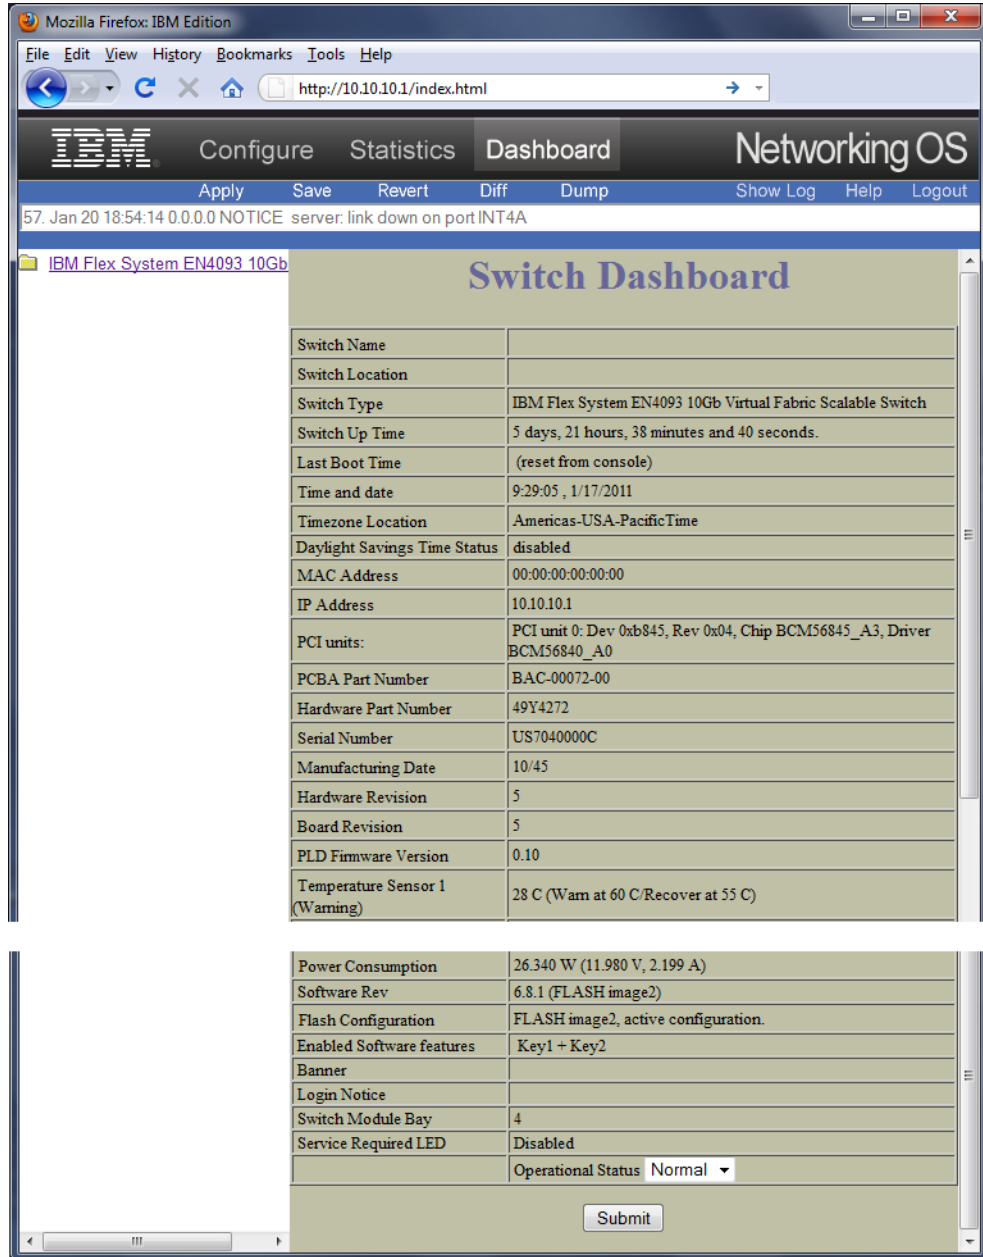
Mozilla Firefox: IBM Edition

File Edit View History Bookmarks Tools Help

http://10.10.10.1/index.html

IBM Configure Statistics Dashboard Networking OS

Apply Save Revert Diff Dump Show Log Help Logout

57. Jan 20 18:54:14 0.0.0.0 NOTICE server: link down on port INT4A

IBM Flex System EN4093 10Gb

Switch Dashboard

| | |
|---|---|
| Switch Name | |
| Switch Location | |
| Switch Type | IBM Flex System EN4093 10Gb Virtual Fabric Scalable Switch |
| Switch Up Time | 5 days, 21 hours, 38 minutes and 40 seconds. |
| Last Boot Time | (reset from console) |
| Time and date | 9:29:05 , 1/17/2011 |
| Timezone Location | Americas-USA-PacificTime |
| Daylight Savings Time Status | disabled |
| MAC Address | 00:00:00:00:00:00 |
| IP Address | 10.10.10.1 |
| PCI units: | PCI unit 0: Dev 0xb845, Rev 0x04, Chip BCM56845_A3, Driver BCM56840_A0 |
| PCBA Part Number | BAC-00072-00 |
| Hardware Part Number | 49Y4272 |
| Serial Number | US7040000C |
| Manufacturing Date | 10/45 |
| Hardware Revision | 5 |
| Board Revision | 5 |
| PLD Firmware Version | 0.10 |
| Temperature Sensor 1 (Warning) | 28 C (Warn at 60 C/Recover at 55 C) |
| Power Consumption | 26.340 W (11.980 V, 2.199 A) |
| Software Rev | 6.8.1 (FLASH image2) |
| Flash Configuration | FLASH image2, active configuration. |
| Enabled Software features | Key1 + Key2 |
| Banner | |
| Login Notice | |
| Switch Module Bay | 4 |
| Service Required LED | Disabled |
| | Operational Status Normal |

Submit